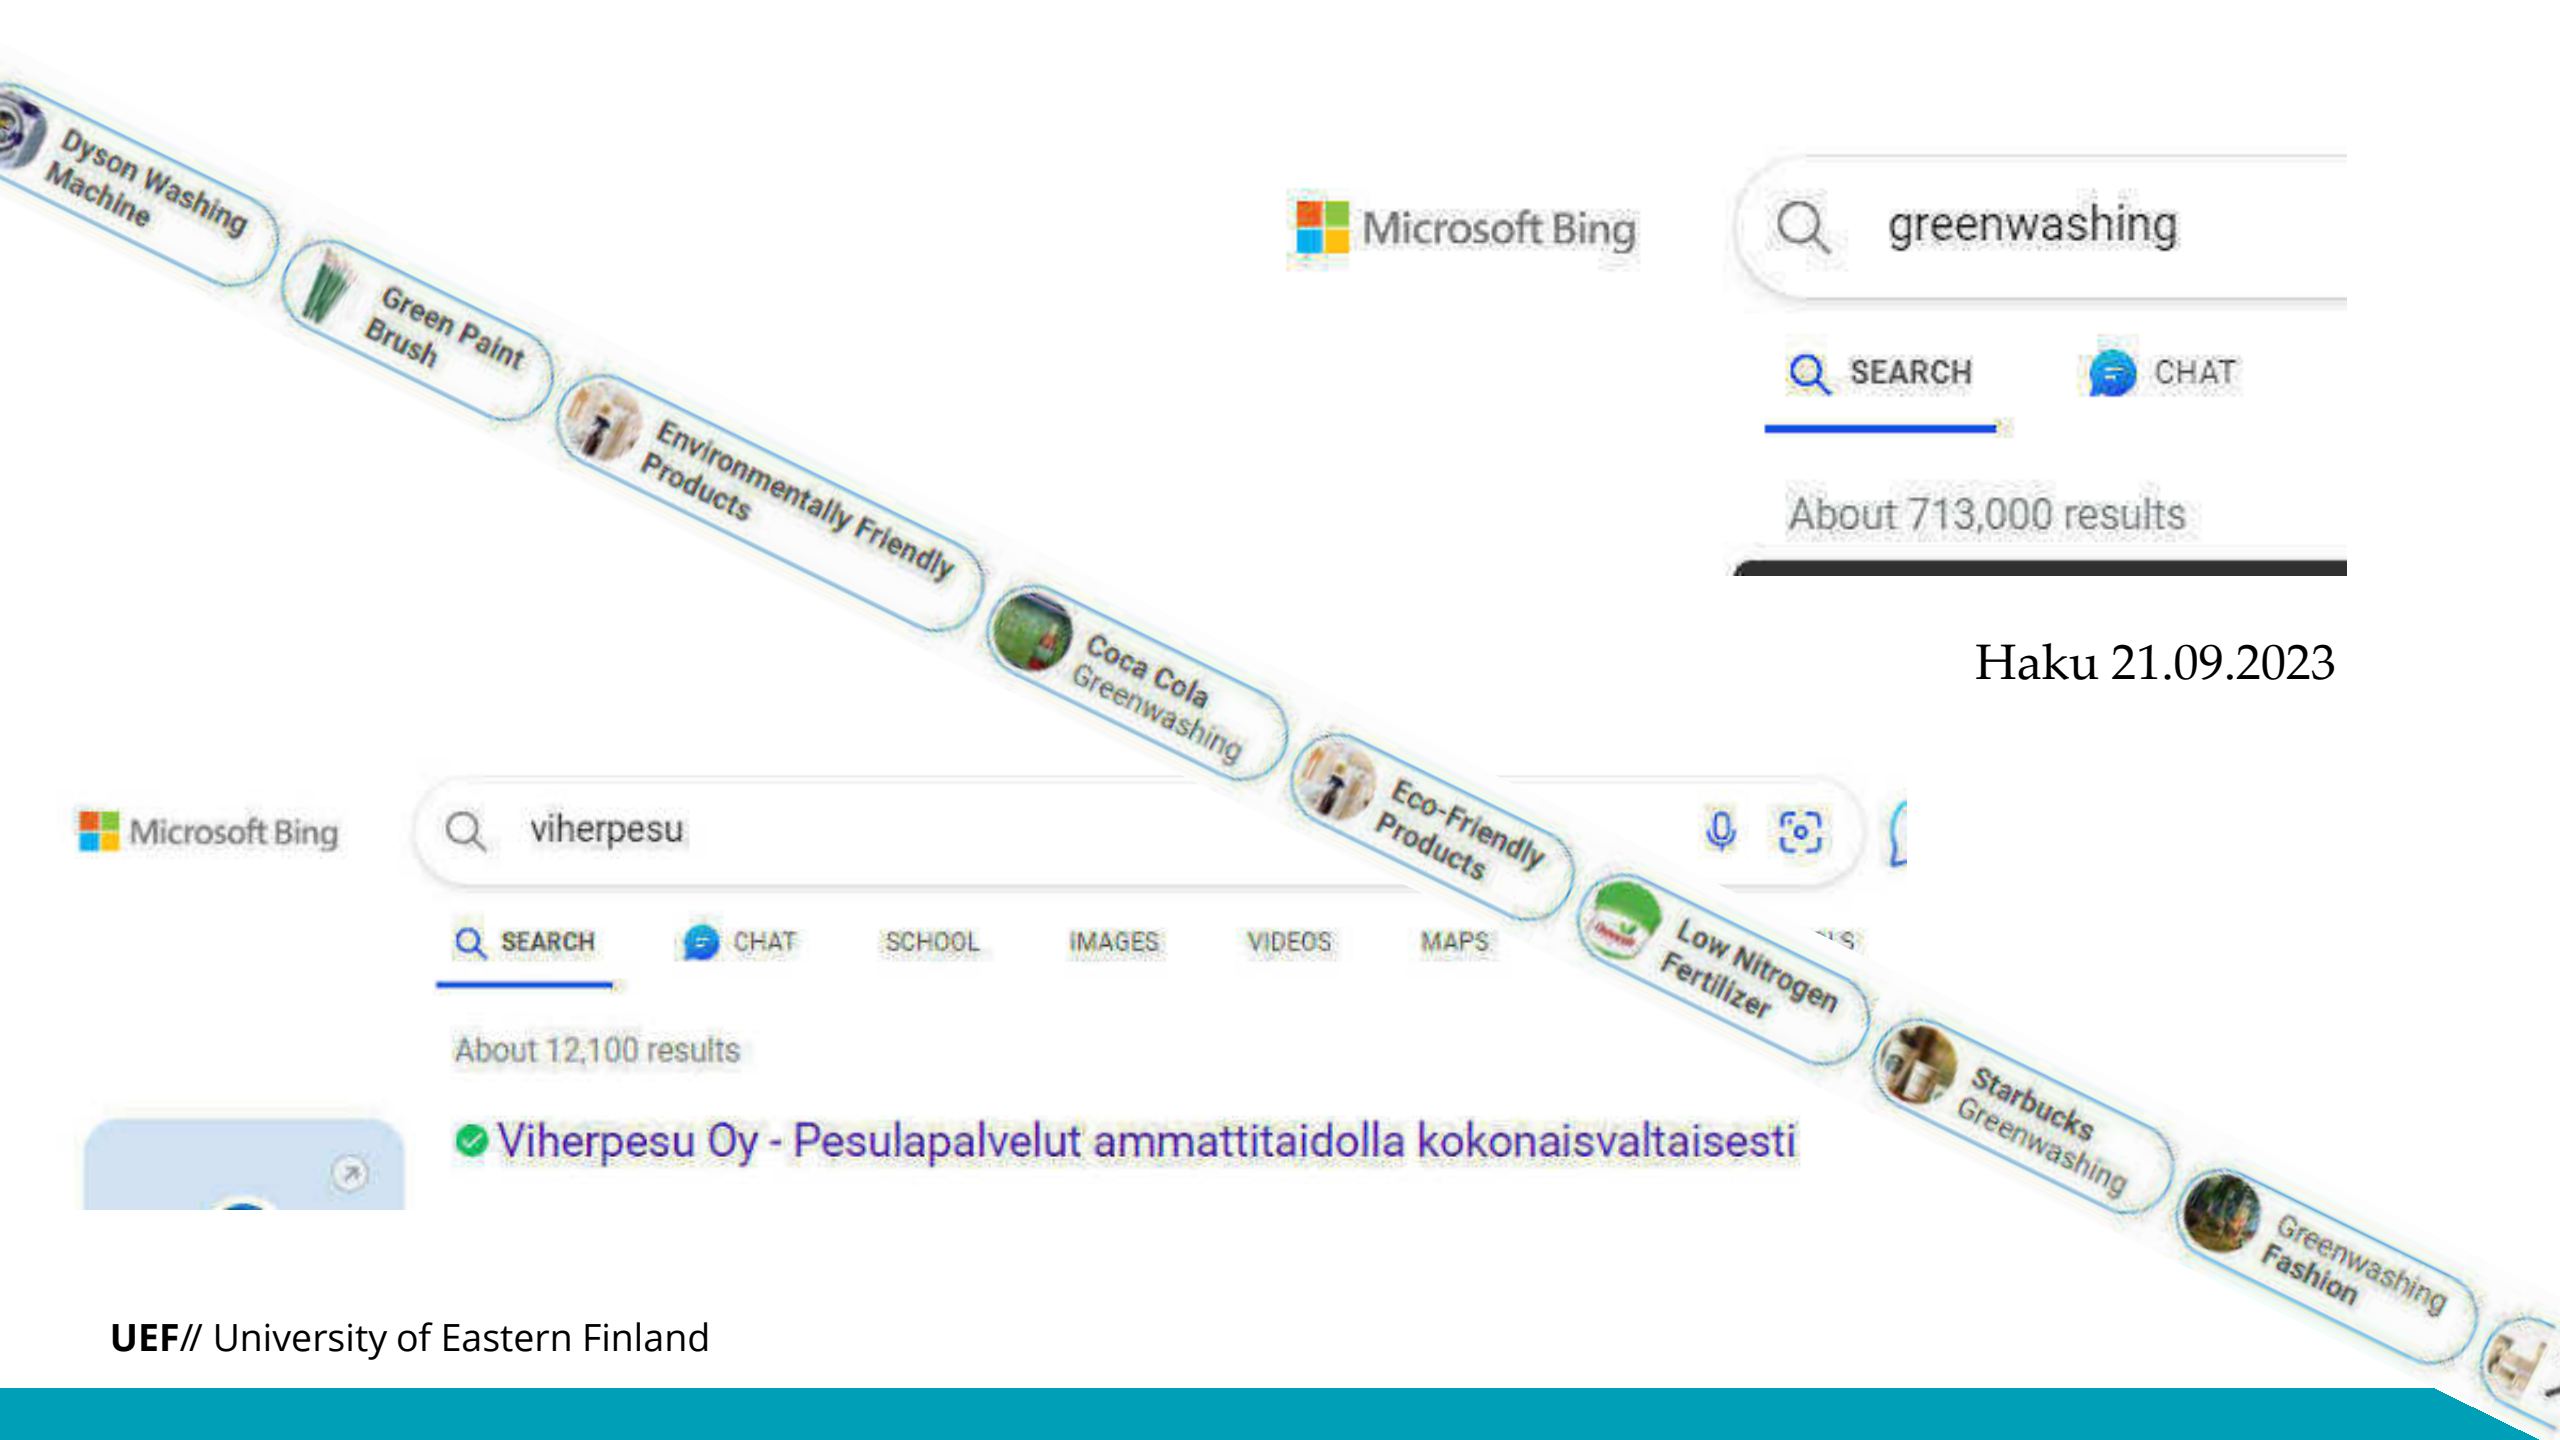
Dyson Washing Machine

Green Paint Brush

Environmentally Friendly Products

Coca Cola Greenwashing

Eco-Friendly Products

Low Nitrogen Fertilizer

Starbucks Greenwashing

Greenwashing Fashion

Microsoft Bing

greenwashing

SEARCH CHAT

About 713,000 results

Haku 21.09.2023

Microsoft Bing

viherpesu

SEARCH CHAT SCHOOL IMAGES VIDEOS MAPS

About 12,100 results

Viherpesu Oy - Pesulapalvelut ammattitaidolla kokonaisvaltaisesti

UEF// University of Eastern Finland